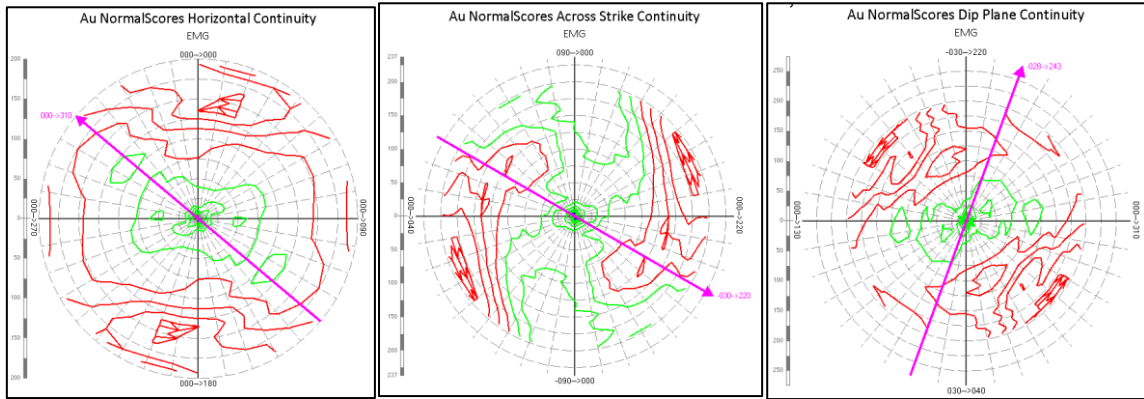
Au NormalScores Horizontal Continuity
EMG
000->000
000->310
000->270
000->090
000->180
200
150
100
50
0
50
100
150
200

Au NormalScores Across Strike Continuity
EMG
090->000
000->040
000->220
-030->220
-090->000
237
200
150
100
50
0
50
100
150
200
237

Au NormalScores Dip Plane Continuity
EMG
-030->220
-028->243
000->130
000->310
030->040
250
200
150
100
50
0
50
100
150
200
250